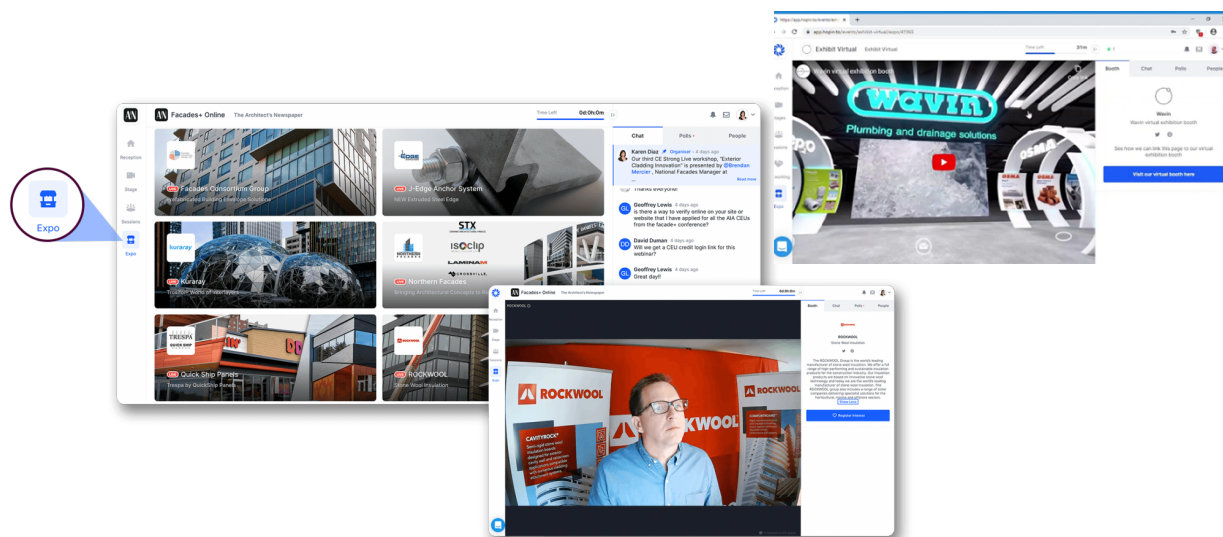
Expo

Facades+ Online The Architect's Newspaper

Time Left 0d:0h:0m

Reception
Stage
Sessions
Expo

LIVE Facades Consortium Group
Sophisticated Building Envelope Solutions

LIVE J-Edge Anchor System
NEW Extruded Steel Edge

kuraray
LIVE Kuraray
Treated Lamination Interlayers

STX
isoclip
LAMINAM
CROSSVILLE
LIVE Northern Facades
Bringing Architectural Concepts to Re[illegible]

TRESPA QUICK SHIP
LIVE Quick Ship Panels
Trespa by QuickShip Panels

ROCKWOOL
LIVE ROCKWOOL
Stone Wool Insulation

Chat Polls People

Karen Diaz Organizer 4 days ago
Our third CE Strong Live workshop, "Exterior Cladding Innovation" is presented by @Brendan Mercier , National Facades Manager at ...
Read more

Thanks everyone!

Geoffrey Lewis 4 days ago
Is there a way to verify online on your site or website that I have applied for all the AIA CEUs from the facade+ conference?

David Duman 4 days ago
Will we get a CEU credit login link for this webinar?

Geoffrey Lewis 4 days ago
Great day!

Exhibit Virtual Exhibit Virtual
Time Left
Wavin virtual exhibition booth
wavin
Plumbing and drainage solutions
Booth Chat Polls People
Wavin
Wavin virtual exhibition booth
See how we can link this page to our virtual exhibition booth
Visit our virtual booth here

Facades+ Online The Architect's Newspaper
ROCKWOOL
ROCKWOOL
CAVITYROCK
Booth Chat Polls People
ROCKWOOL
Stone Wool Insulation
Register Interest